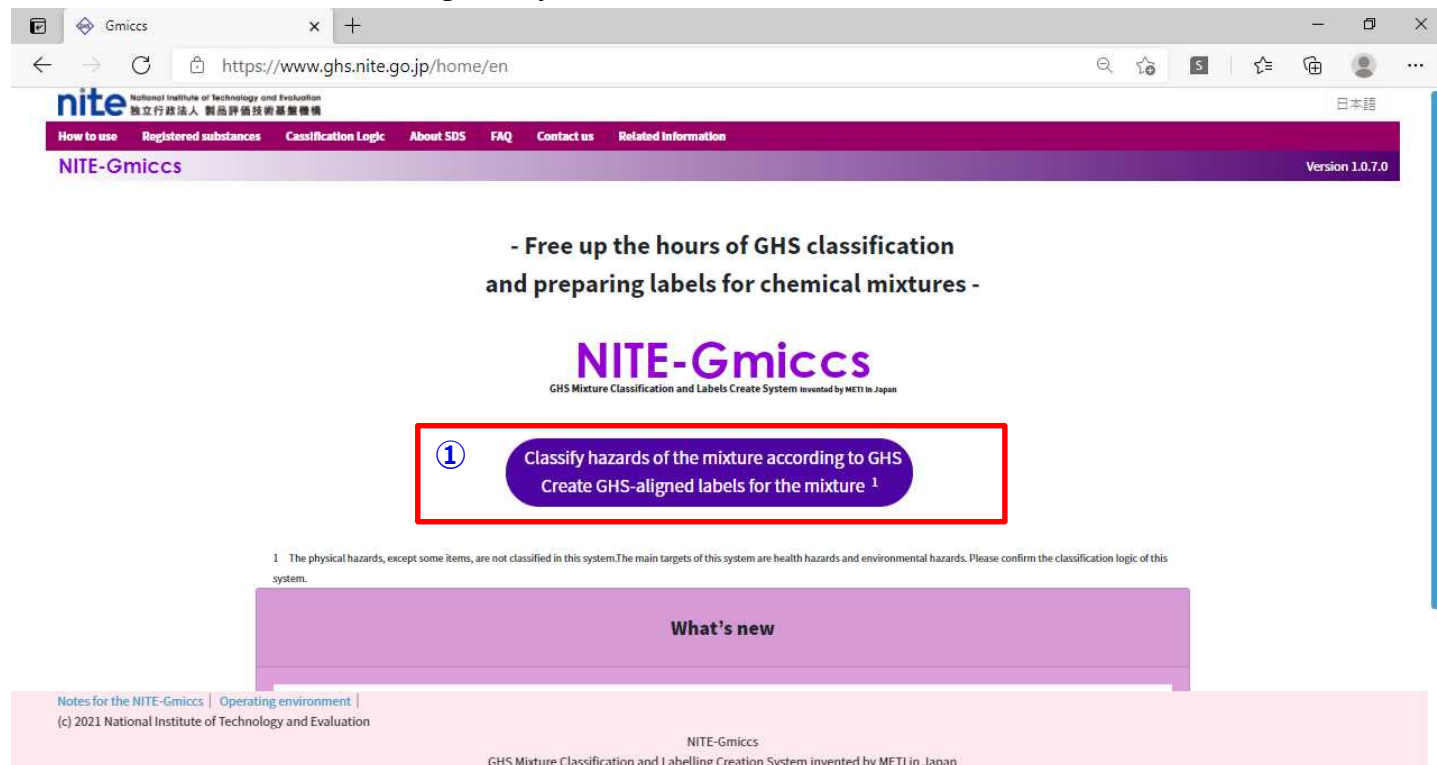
Gmiccs ×

https://www.ghs.nite.go.jp/home/en

nite National Institute of Technology and Evaluation 独立行政法人 製品評価技術基盤機構

日本語

How to use Registered substances Cassification Logic About SDS FAQ Contact us Related information

NITE-Gmiccs

Version 1.0.7.0

- Free up the hours of GHS classification and preparing labels for chemical mixtures -

NITE-Gmiccs

GHS Mixture Classification and Labels Create System invented by METI in Japan

①

Classify hazards of the mixture according to GHS
Create GHS-aligned labels for the mixture $^1$

1 The physical hazards, except some items, are not classified in this system.The main targets of this system are health hazards and environmental hazards. Please confirm the classification logic of this system.

What's new

Notes for the NITE-Gmiccs | Operating environment |
(c) 2021 National Institute of Technology and Evaluation

NITE-Gmiccs
GHS Mixture Classification and Labelling Creation System invented by METI in Japan